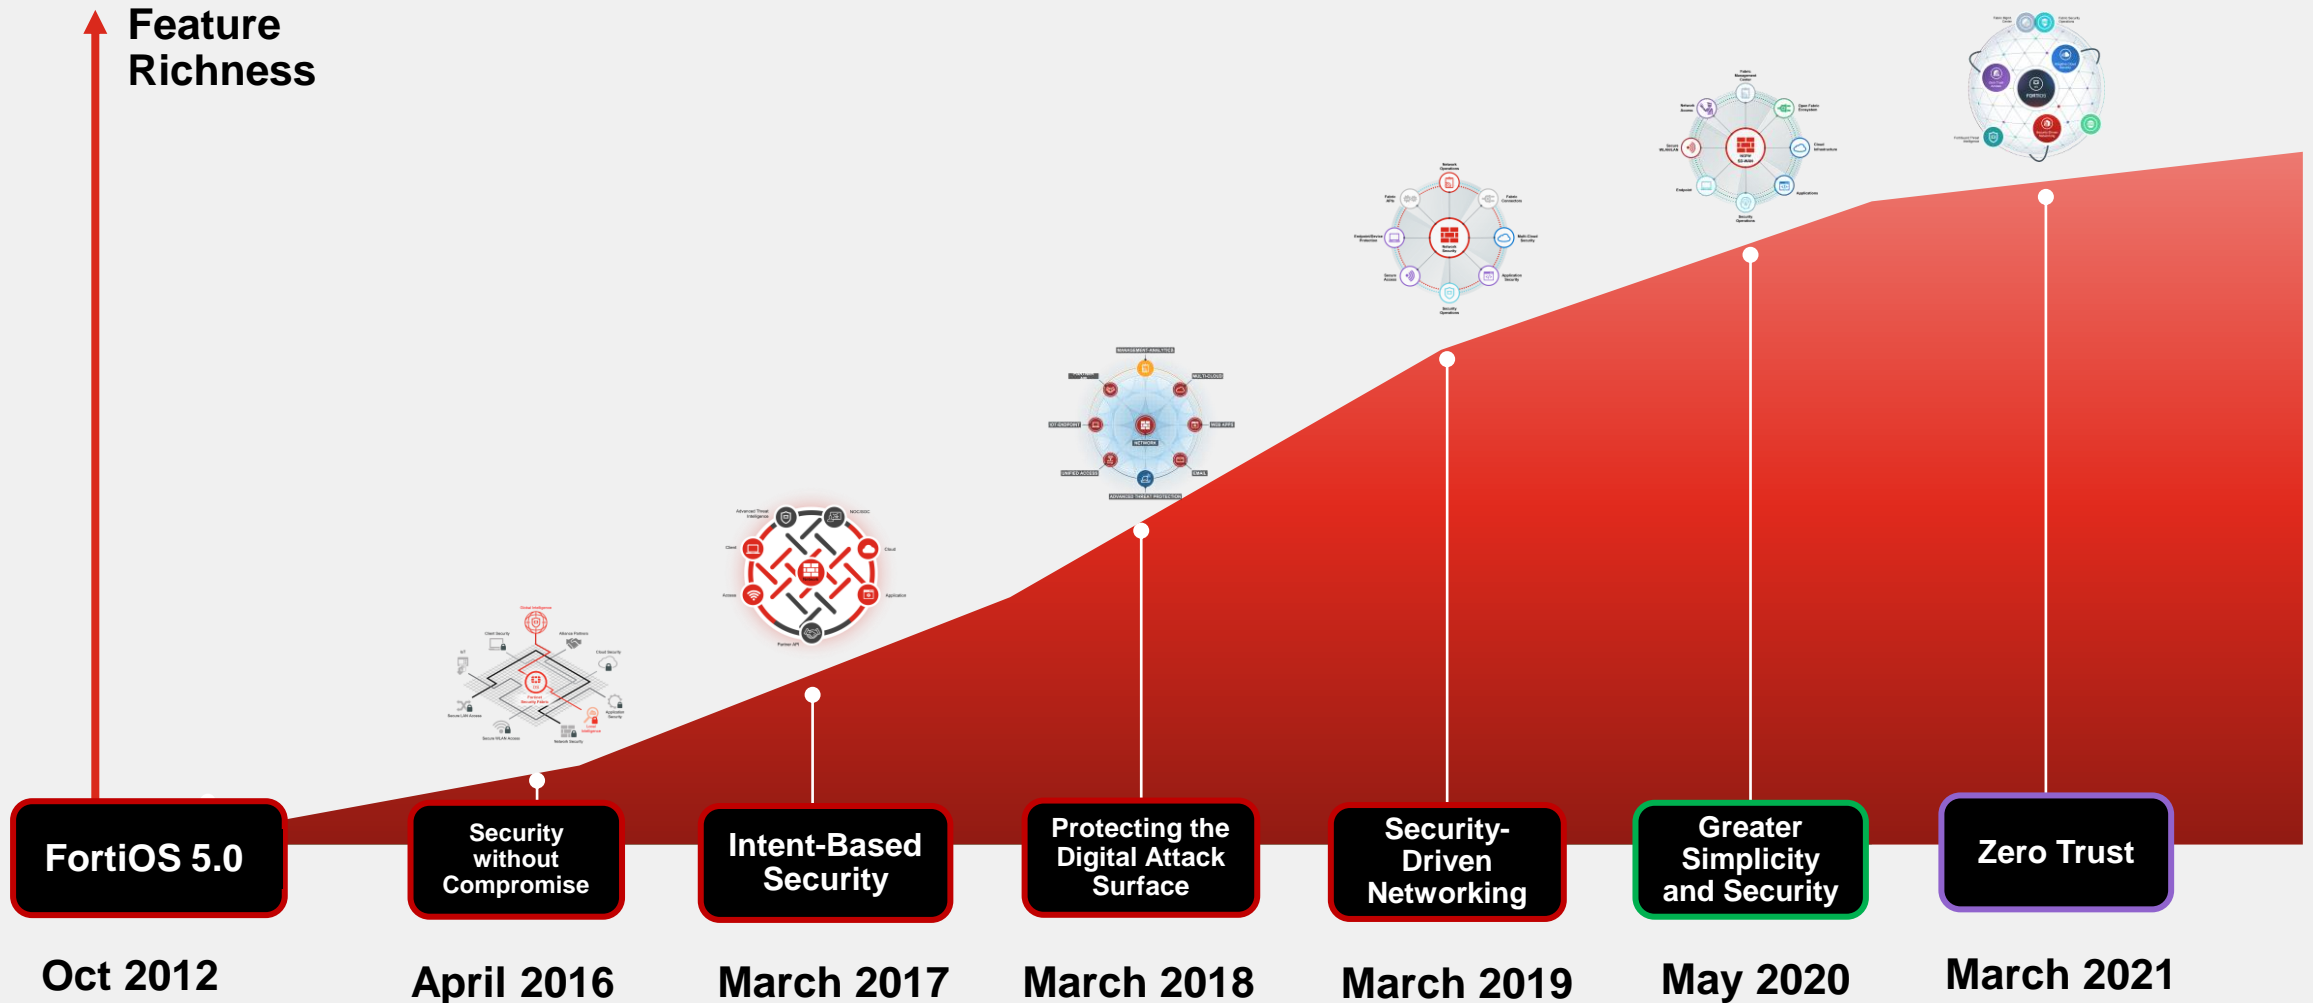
Feature Richness

FortiOS 5.0

Oct 2012

Security without Compromise

April 2016

Intent-Based Security

March 2017

Protecting the Digital Attack Surface

March 2018

Security-Driven Networking

March 2019

Greater Simplicity and Security

May 2020

Zero Trust

March 2021